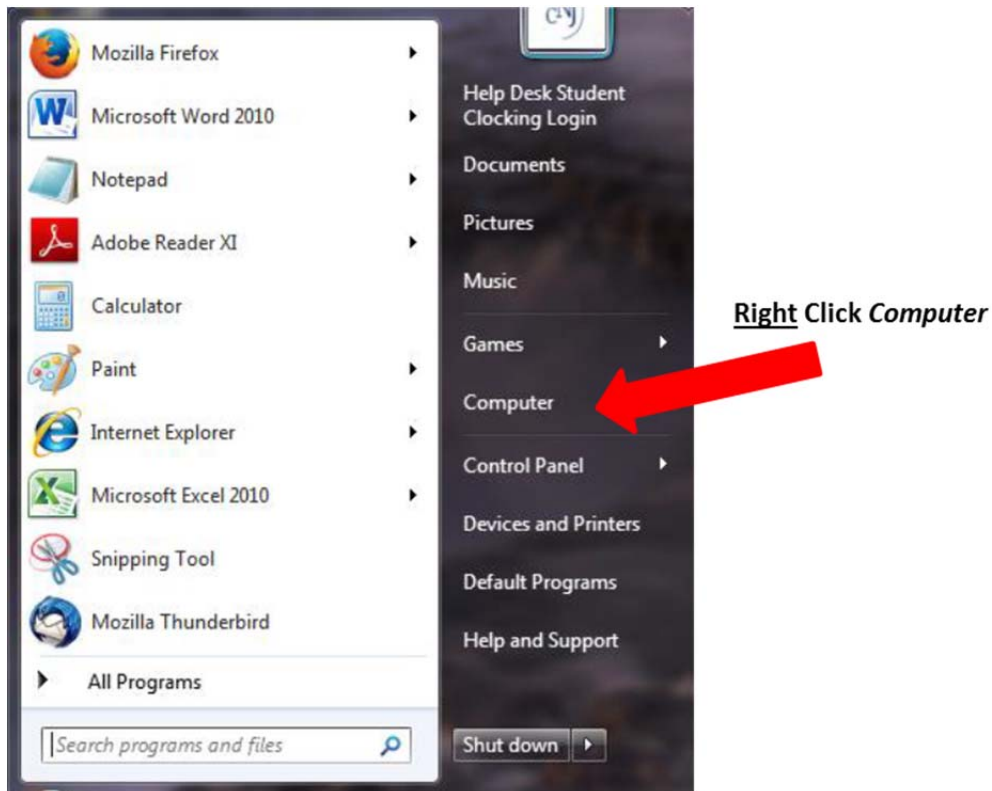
Mozilla Firefox
Microsoft Word 2010
Notepad
Adobe Reader XI
Calculator
Paint
Internet Explorer
Microsoft Excel 2010
Snipping Tool
Mozilla Thunderbird
All Programs
Search programs and files

Help Desk Student Clocking Login
Documents
Pictures
Music
Games
Computer
Control Panel
Devices and Printers
Default Programs
Help and Support
Shut down

**Right** Click *Computer*